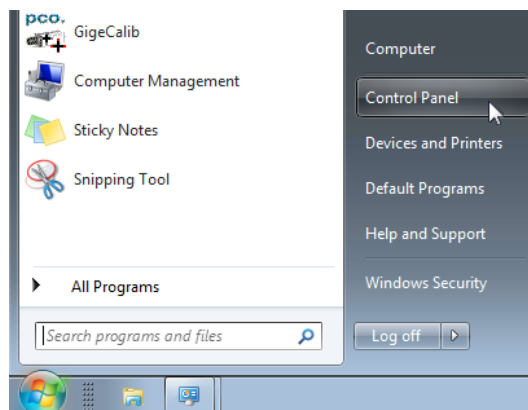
pco.
GigeCalib
Computer Management
Sticky Notes
Snipping Tool
All Programs
Search programs and files

Computer
Control Panel
Devices and Printers
Default Programs
Help and Support
Windows Security
Log off